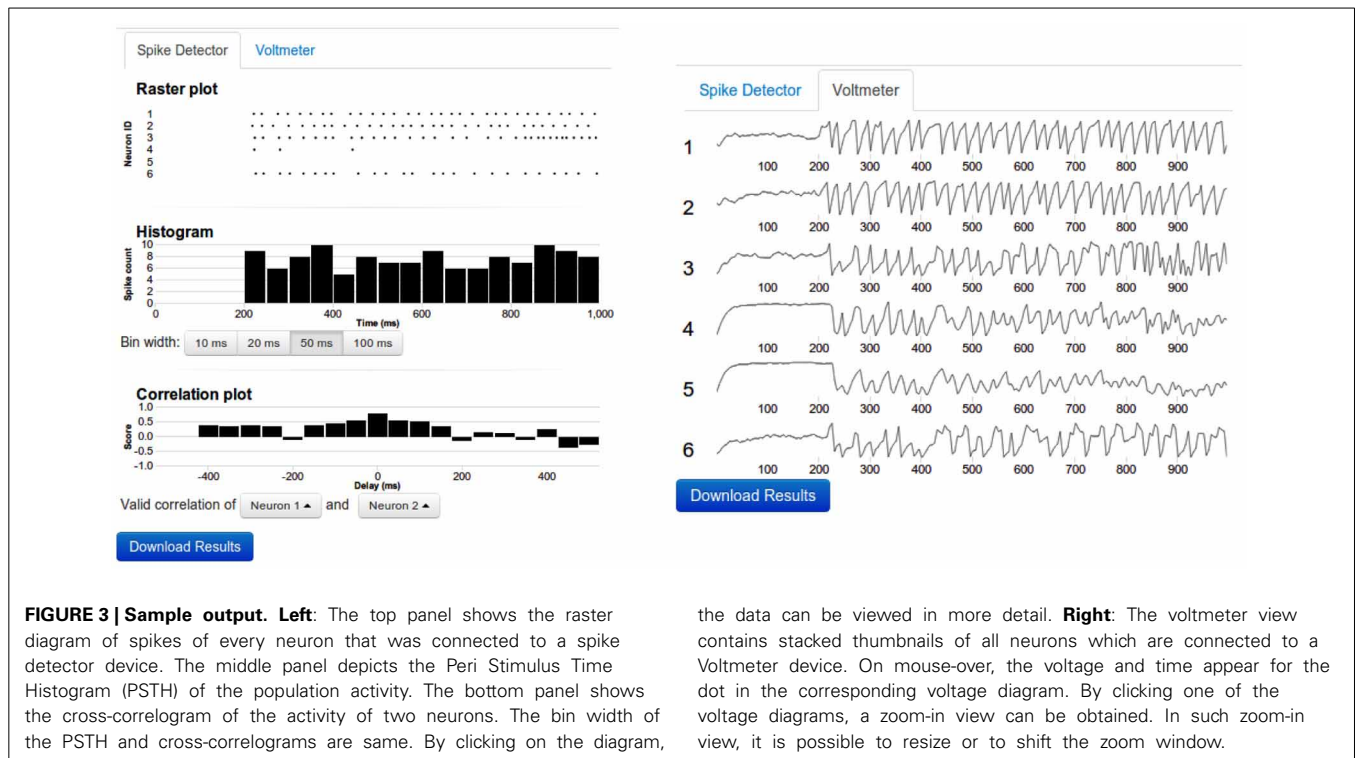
Spike Detector | Voltmeter

Raster plot

Neuron ID

1
2
3
4
5
6

Histogram

Spike count

10
8
6
4
2
0

0 200 400 600 800 1,000

Time (ms)

Bin width: 10 ms 20 ms 50 ms 100 ms

Correlation plot

Score

1.0
0.5
0.0
-0.5
-1.0

-400 -200 0 200 400

Delay (ms)

Valid correlation of Neuron 1 and Neuron 2

Download Results

Spike Detector | Voltmeter

1
100 200 300 400 500 600 700 800 900
2
100 200 300 400 500 600 700 800 900
3
100 200 300 400 500 600 700 800 900
4
100 200 300 400 500 600 700 800 900
5
100 200 300 400 500 600 700 800 900
6
100 200 300 400 500 600 700 800 900

Download Results

FIGURE 3 | Sample output. Left: The top panel shows the raster diagram of spikes of every neuron that was connected to a spike detector device. The middle panel depicts the Peri Stimulus Time Histogram (PSTH) of the population activity. The bottom panel shows the cross-correlogram of the activity of two neurons. The bin width of the PSTH and cross-correlograms are same. By clicking on the diagram, the data can be viewed in more detail. Right: The voltmeter view contains stacked thumbnails of all neurons which are connected to a Voltmeter device. On mouse-over, the voltage and time appear for the dot in the corresponding voltage diagram. By clicking one of the voltage diagrams, a zoom-in view can be obtained. In such zoom-in view, it is possible to resize or to shift the zoom window.